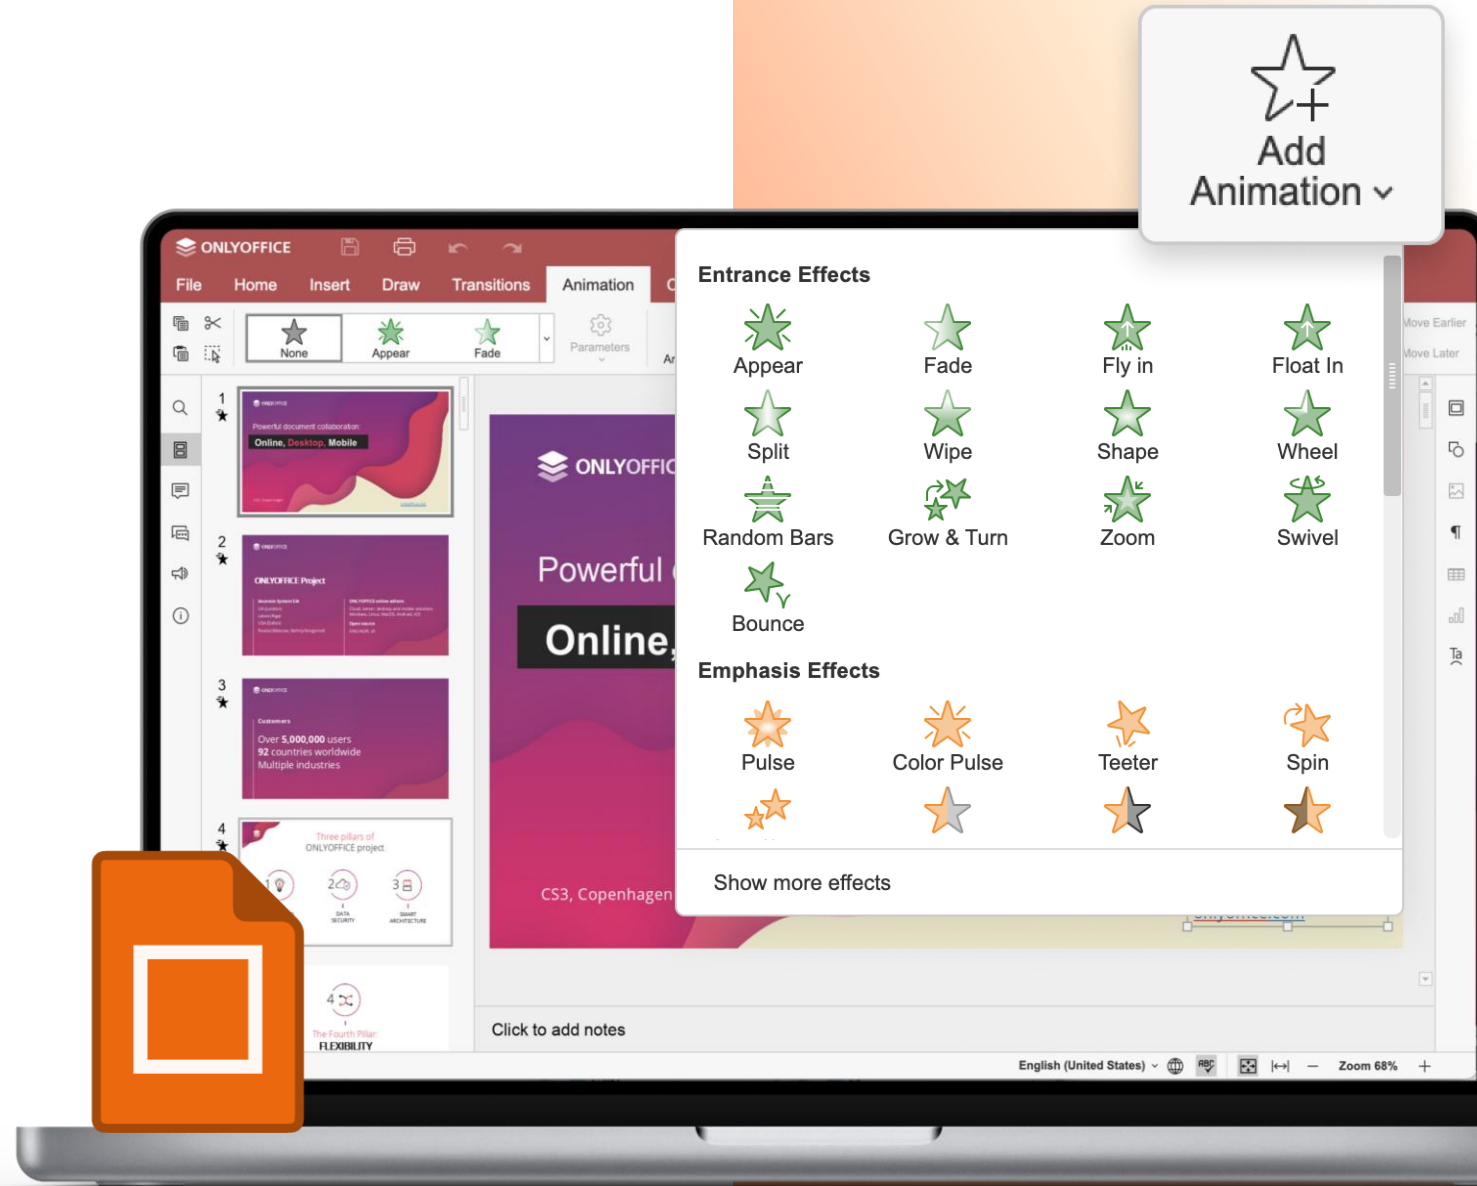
Add Animation

ONLYOFFICE

File Home Insert Draw Transitions Animation

None Appear Fade

Parameters

Move Earlier
Move Later

Entrance Effects

Appear Fade Fly in Float In
Split Wipe Shape Wheel
Random Bars Grow & Turn Zoom Swivel
Bounce

Emphasis Effects

Pulse Color Pulse Teeter Spin

Show more effects

1
Powerful document collaboration
Online, Desktop, Mobile

2
ONLYOFFICE Project

3
Customers
Over 5,000,000 users
92 countries worldwide
Multiple industries

4
Three pillars of ONLYOFFICE project
DATA SECURITY
SMART ARCHITECTURE

The Fourth Pillar:
FLEXIBILITY

ONLYOFFIC
Powerful
Online,
CS3, Copenhagen

Click to add notes

English (United States)
Zoom 68%